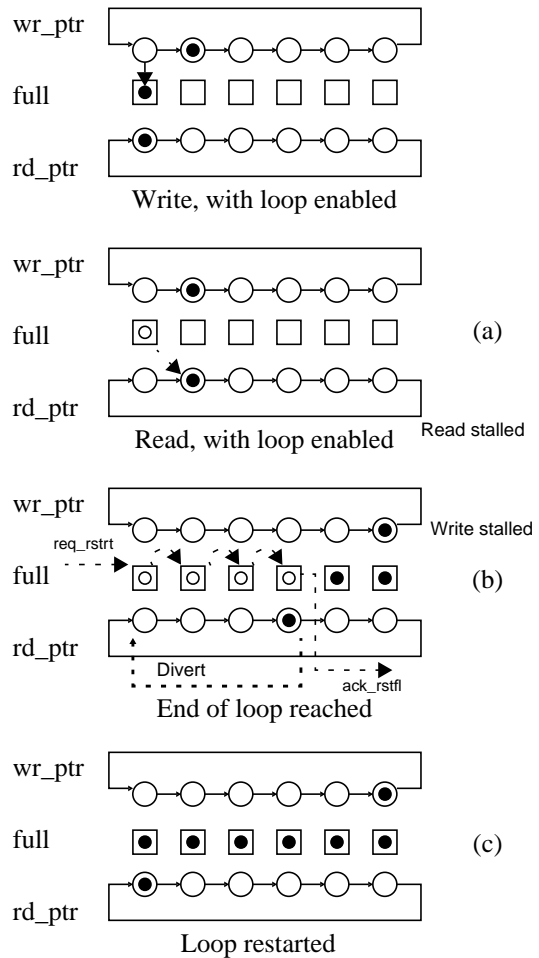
wr_ptr

full

rd_ptr

Write, with loop enabled

wr_ptr

full

(a)

rd_ptr

Read, with loop enabled

Read stalled

wr_ptr

Write stalled

req_rstrt

full

(b)

rd_ptr

Divert

ack_rstfl

End of loop reached

wr_ptr

full

(c)

rd_ptr

Loop restarted